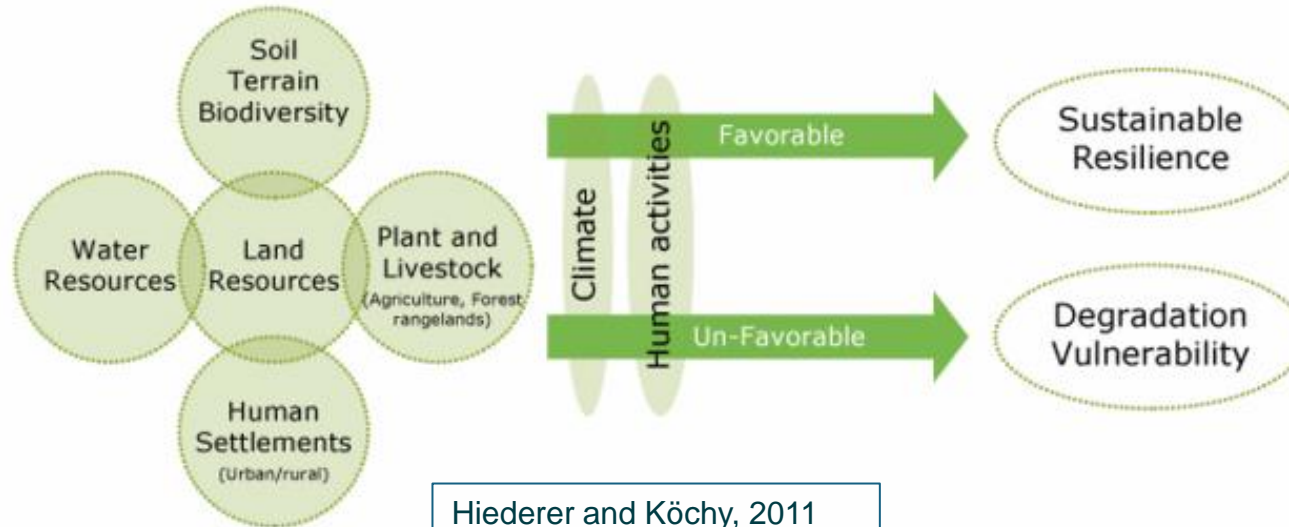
Soil
Terrain
Biodiversity

Water Resources

Land Resources

Plant and Livestock
(Agriculture, Forest rangelands)

Human Settlements
(Urban/rural)

Climate

Human activities

Favorable

Un-Favorable

Sustainable Resilience

Degradation Vulnerability

Hiederer and Köchy, 2011